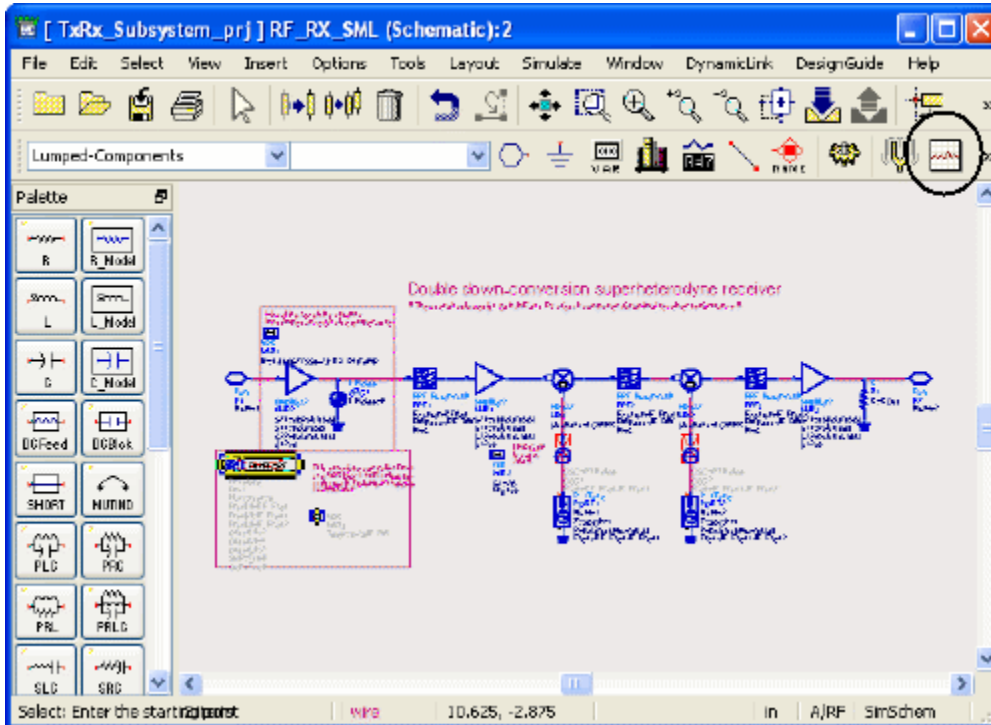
[ TxRx_Subsystem_prj ] RF_RX_SML (Schematic):2

File Edit Select View Insert Options Tools Layout Simulate Window DynamicLink DesignGuide Help

Lumped-Components

VAR

Palette

R R_Model L L_Model C C_Model DCFeed DCBlok SHORT MUTIND PLC PRC PRL PRLC SLC SRC

Double down-conversion superheterodyne receiver

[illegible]

Select: Enter the starting point wire 10.625, -2.875 in A/RF SimSchem